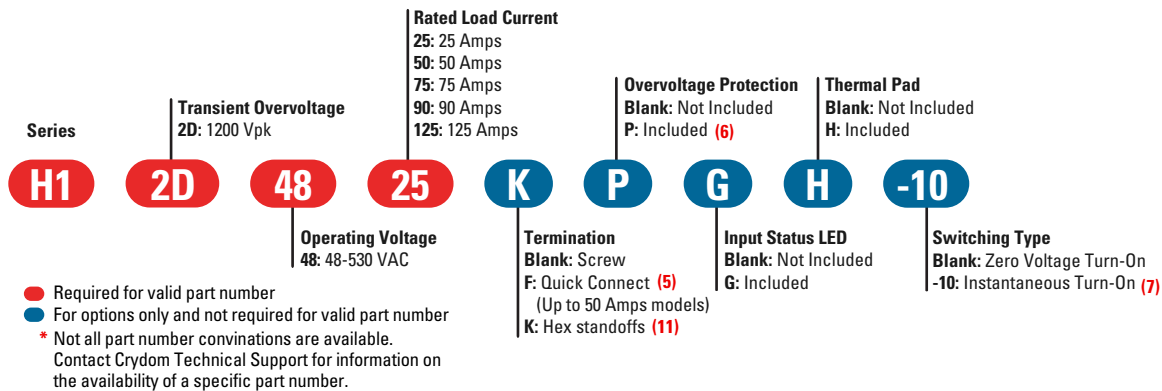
Rated Load Current
25: 25 Amps
50: 50 Amps
75: 75 Amps
90: 90 Amps
125: 125 Amps

Transient Overvoltage
2D: 1200 Vpk

Series

Overvoltage Protection
Blank: Not Included
P: Included (6)

Thermal Pad
Blank: Not Included
H: Included

H1 2D 48 25 K P G H -10

Operating Voltage
48: 48-530 VAC

Termination
Blank: Screw
F: Quick Connect (5)
(Up to 50 Amps models)
K: Hex standoffs (11)

Input Status LED
Blank: Not Included
G: Included

Switching Type
Blank: Zero Voltage Turn-On
-10: Instantaneous Turn-On (7)

Required for valid part number
For options only and not required for valid part number
* Not all part number convinations are available. Contact Crydom Technical Support for information on the availability of a specific part number.